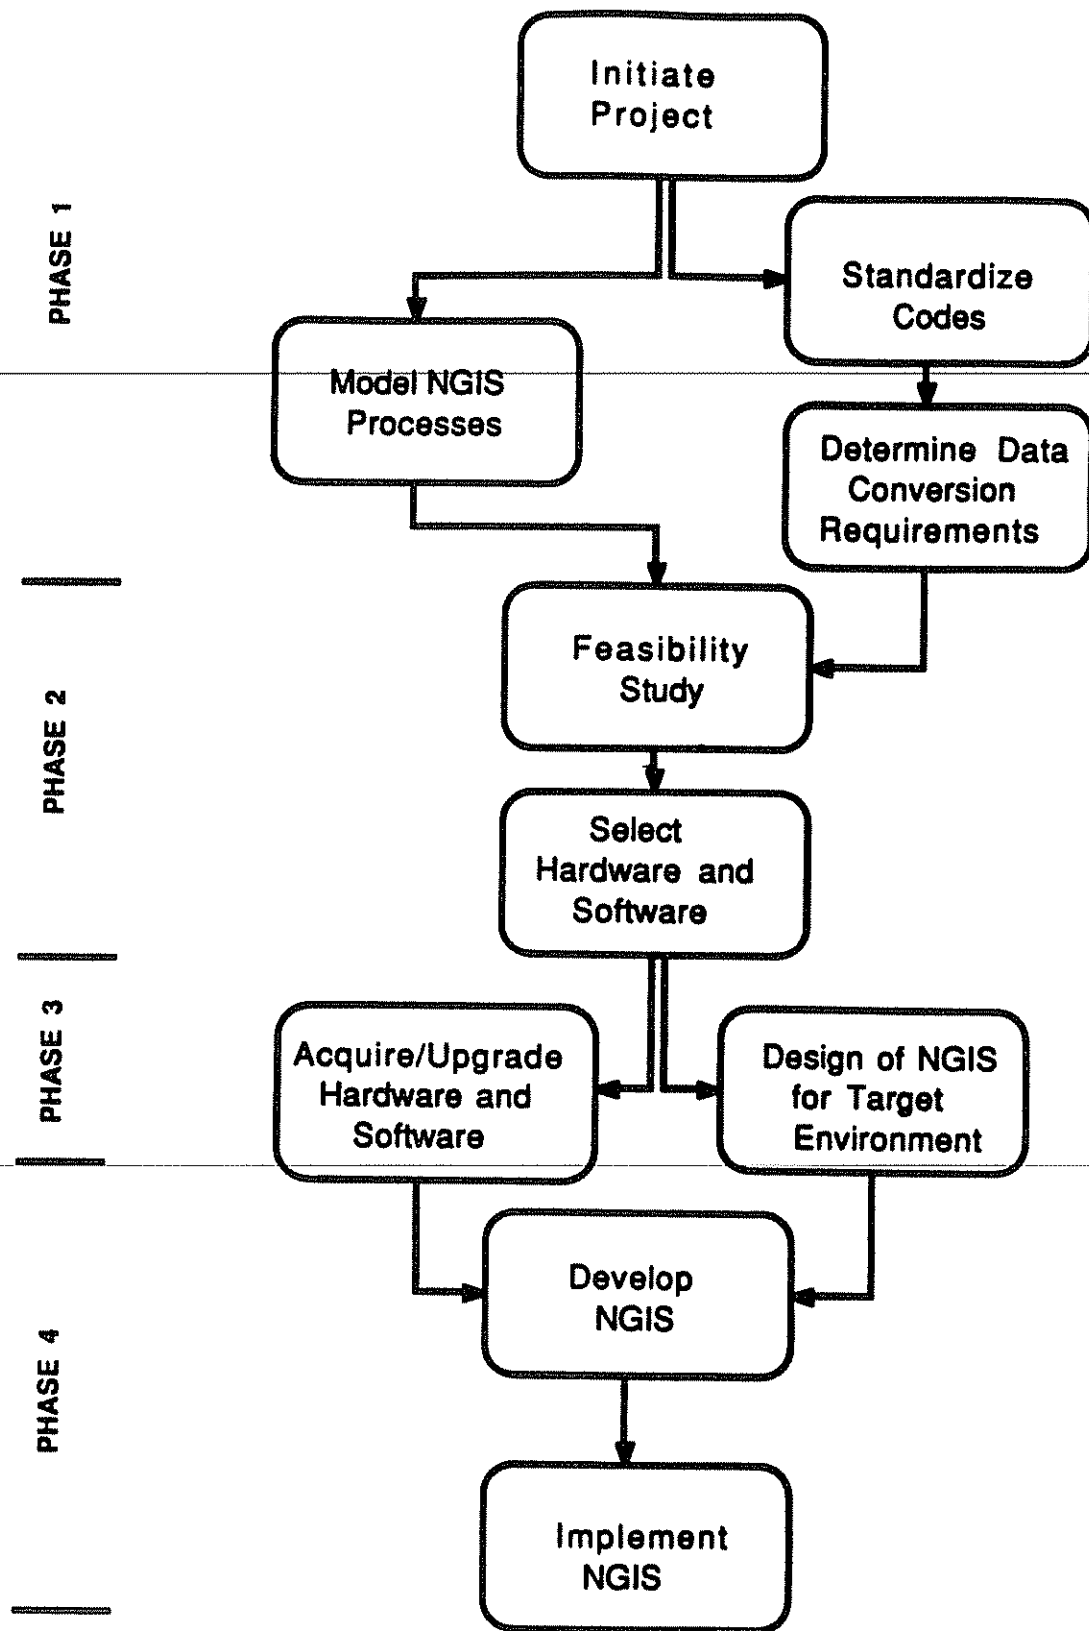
PHASE 1

Initiate Project

Standardize Codes

Model NGIS Processes

Determine Data Conversion Requirements

PHASE 2

Feasibility Study

Select Hardware and Software

PHASE 3

Acquire/Upgrade Hardware and Software

Design of NGIS for Target Environment

PHASE 4

Develop NGIS

Implement NGIS